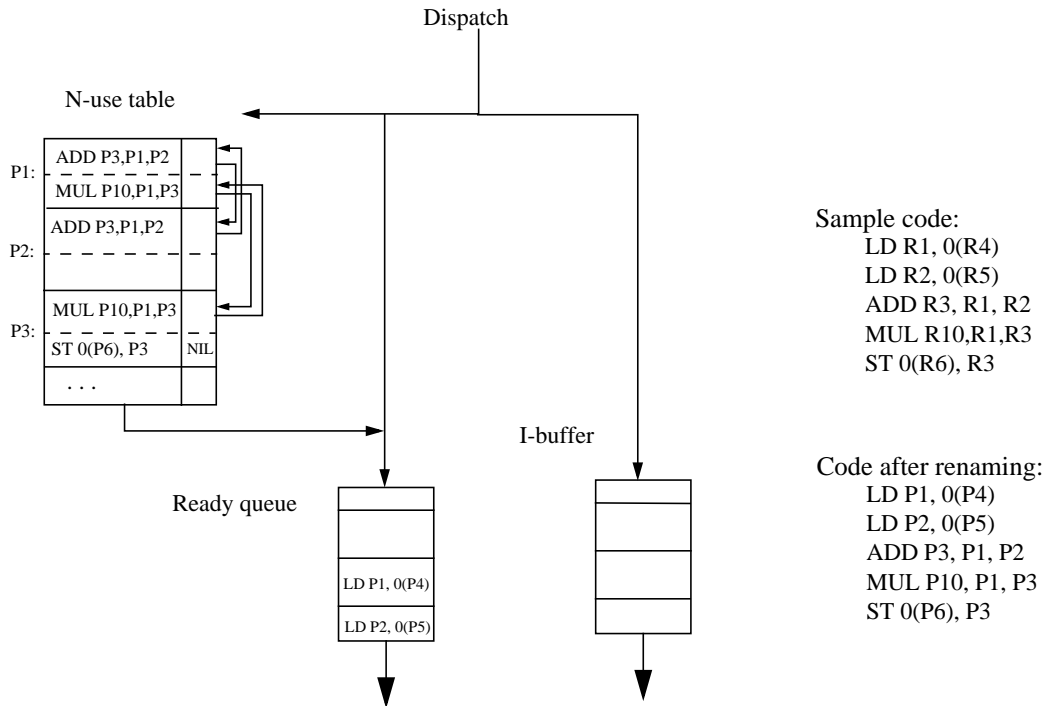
Dispatch

N-use table

P1:
ADD P3,P1,P2
MUL P10,P1,P3
ADD P3,P1,P2
P2:
MUL P10,P1,P3
P3:
ST 0(P6), P3
NIL
. . .

Ready queue

LD P1, 0(P4)
LD P2, 0(P5)

I-buffer

Sample code:
LD R1, 0(R4)
LD R2, 0(R5)
ADD R3, R1, R2
MUL R10,R1,R3
ST 0(R6), R3

Code after renaming:
LD P1, 0(P4)
LD P2, 0(P5)
ADD P3, P1, P2
MUL P10, P1, P3
ST 0(P6), P3